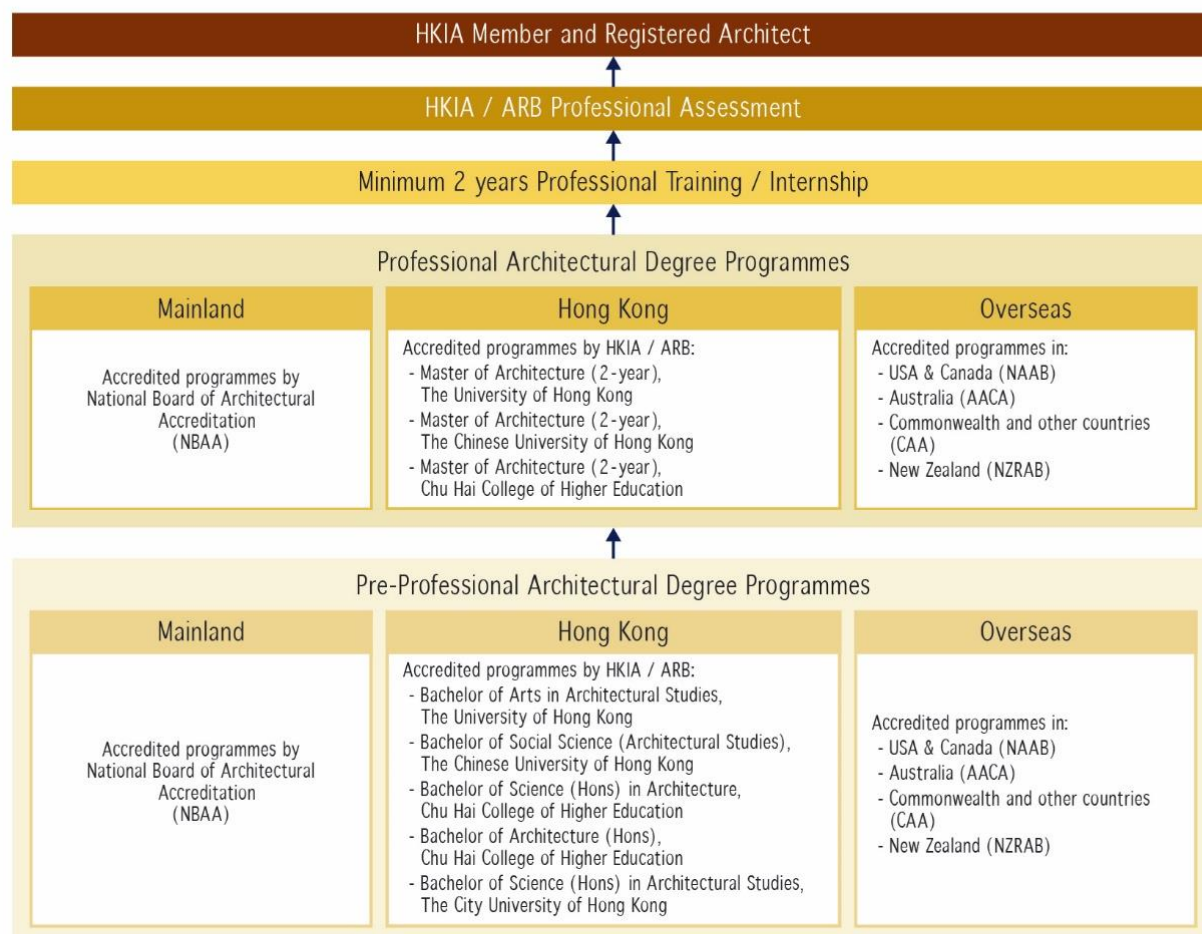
HKIA Member and Registered Architect

HKIA / ARB Professional Assessment

Minimum 2 years Professional Training / Internship

Professional Architectural Degree Programmes

Mainland

Accredited programmes by National Board of Architectural Accreditation (NBAA)

Hong Kong

Accredited programmes by HKIA / ARB:
- Master of Architecture (2-year), The University of Hong Kong
- Master of Architecture (2-year), The Chinese University of Hong Kong
- Master of Architecture (2-year), Chu Hai College of Higher Education

Overseas

Accredited programmes in:
- USA & Canada (NAAB)
- Australia (AACA)
- Commonwealth and other countries (CAA)
- New Zealand (NZRAB)

Pre-Professional Architectural Degree Programmes

Mainland

Accredited programmes by National Board of Architectural Accreditation (NBAA)

Hong Kong

Accredited programmes by HKIA / ARB:
- Bachelor of Arts in Architectural Studies, The University of Hong Kong
- Bachelor of Social Science (Architectural Studies), The Chinese University of Hong Kong
- Bachelor of Science (Hons) in Architecture, Chu Hai College of Higher Education
- Bachelor of Architecture (Hons), Chu Hai College of Higher Education
- Bachelor of Science (Hons) in Architectural Studies, The City University of Hong Kong

Overseas

Accredited programmes in:
- USA & Canada (NAAB)
- Australia (AACA)
- Commonwealth and other countries (CAA)
- New Zealand (NZRAB)